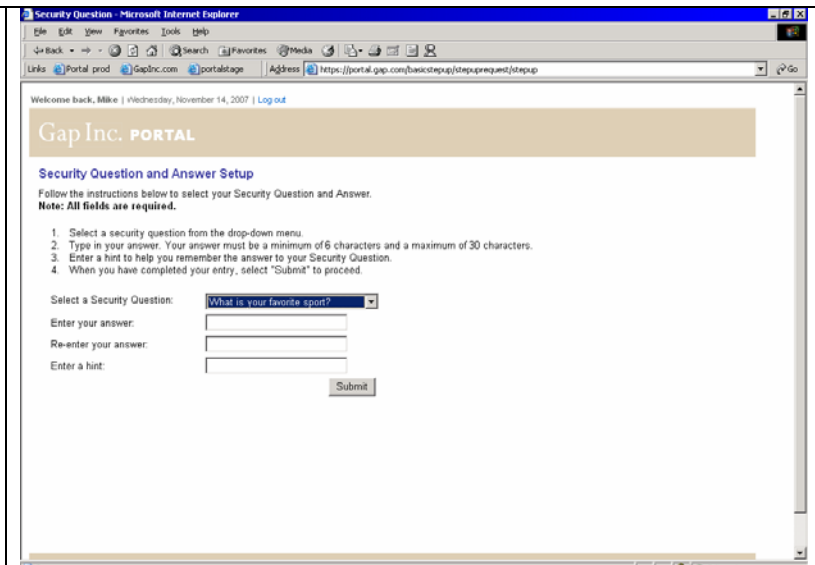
Security Question - Microsoft Internet Explorer

File Edit View Favorites Tools Help

Back Search Favorites Media

Links Portal prod GapInc.com portalstage Address https://portal.gap.com/basicstepup/stepuprequest/stepup Go

Welcome back, Mike | Wednesday, November 14, 2007 | Log out

Gap Inc. PORTAL

Security Question and Answer Setup

Follow the instructions below to select your Security Question and Answer.
Note: All fields are required.

1. Select a security question from the drop-down menu.
2. Type in your answer. Your answer must be a minimum of 6 characters and a maximum of 30 characters.
3. Enter a hint to help you remember the answer to your Security Question.
4. When you have completed your entry, select "Submit" to proceed.

Select a Security Question: What is your favorite sport?

Enter your answer:

Re-enter your answer:

Enter a hint:

Submit